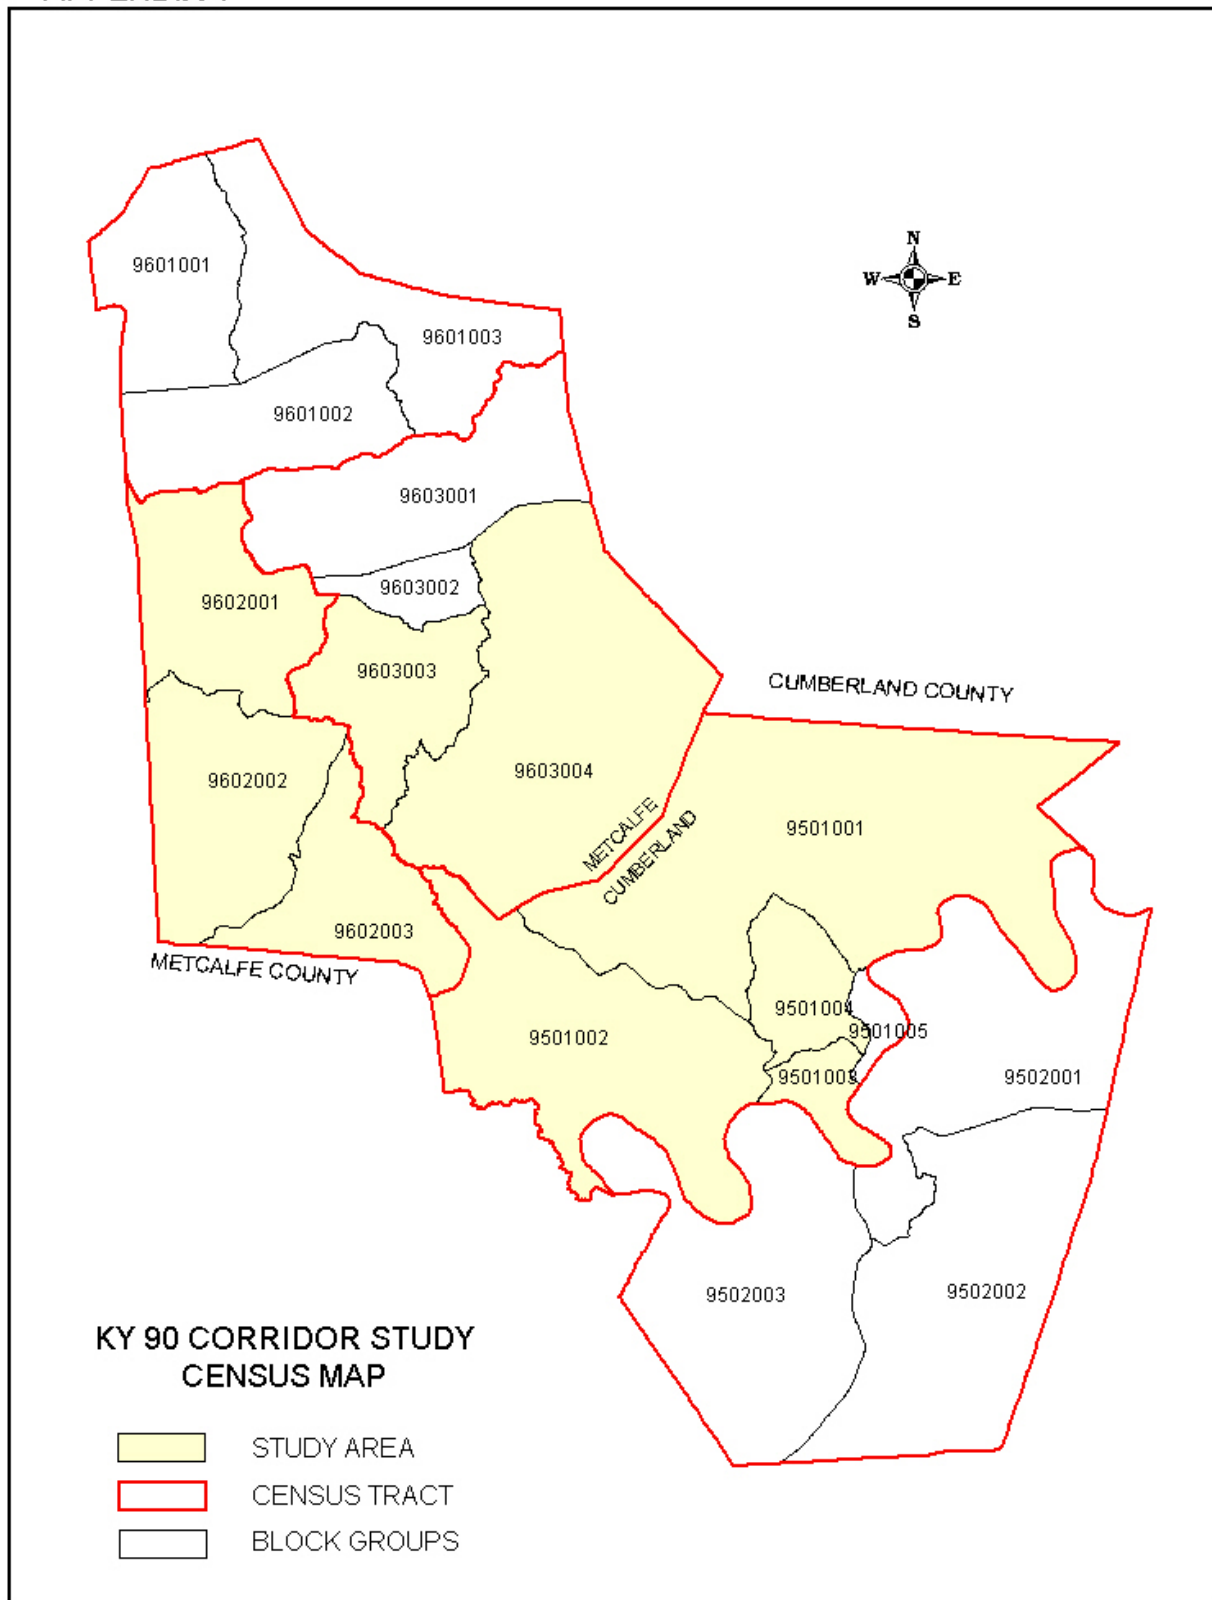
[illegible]

9601001
9601003
9601002
9603001
9603002
9602001
9603003
9602002
9603004
9602003
METCALFE COUNTY
METCALFE
CUMBERLAND
CUMBERLAND COUNTY
9501001
9501002
9501004
9501005
9501003
9502001
9502003
9502002

N
W
E
S

KY 90 CORRIDOR STUDY
CENSUS MAP

STUDY AREA
CENSUS TRACT
BLOCK GROUPS